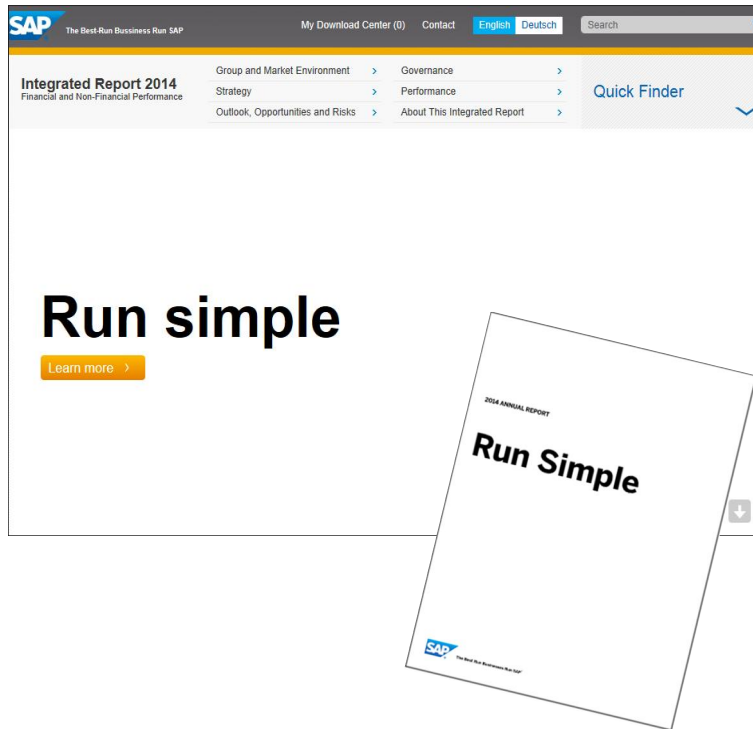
SAP The Best-Run Bussiness Run SAP

My Download Center (0) Contact English Deutsch Search

Integrated Report 2014
Financial and Non-Financial Performance

Group and Market Environment ›
Strategy ›
Outlook, Opportunities and Risks ›

Governance ›
Performance ›
About This Integrated Report ›

Quick Finder

Run simple

Learn more ›

2014 ANNUAL REPORT

Run Simple

SAP The Best-Run Businesses Run SAP